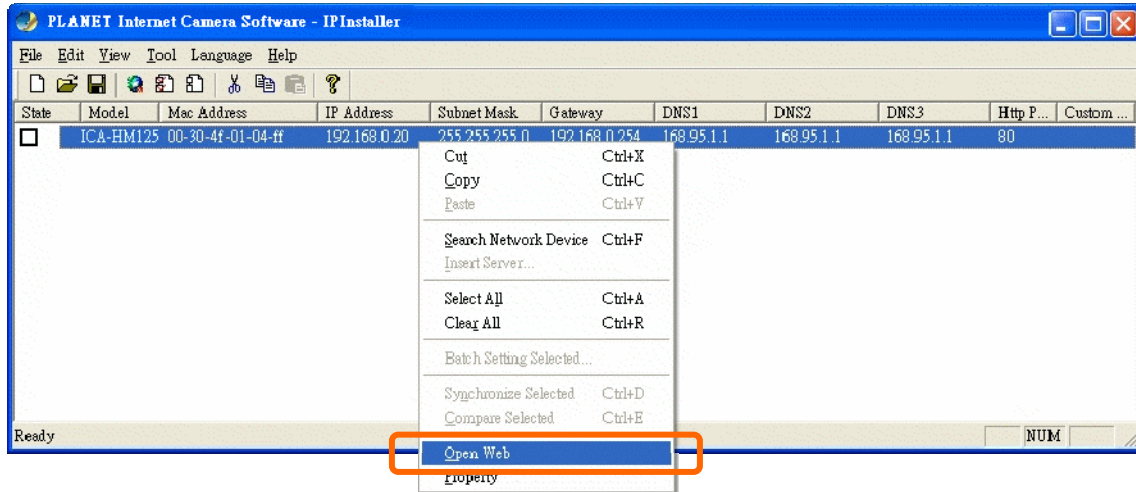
PLANET Internet Camera Software - IPInstaller

File Edit View Tool Language Help

| State | Model | Mac Address | IP Address | Subnet Mask | Gateway | DNS1 | DNS2 | DNS3 | Http P... | Custom ... |
|---|---|---|---|---|---|---|---|---|---|---|
| | ICA-HM125 | 00-30-4f-01-04-ff | 192.168.0.20 | 255.255.255.0 | 192.168.0.254 | 168.95.1.1 | 168.95.1.1 | 168.95.1.1 | 80 | |

Cut Ctrl+X
Copy Ctrl+C
Paste Ctrl+V
Search Network Device Ctrl+F
Insert Server...
Select All Ctrl+A
Clear All Ctrl+R
Batch Setting Selected...
Synchronize Selected Ctrl+D
Compare Selected Ctrl+E
Open Web
Property

Ready
NUM